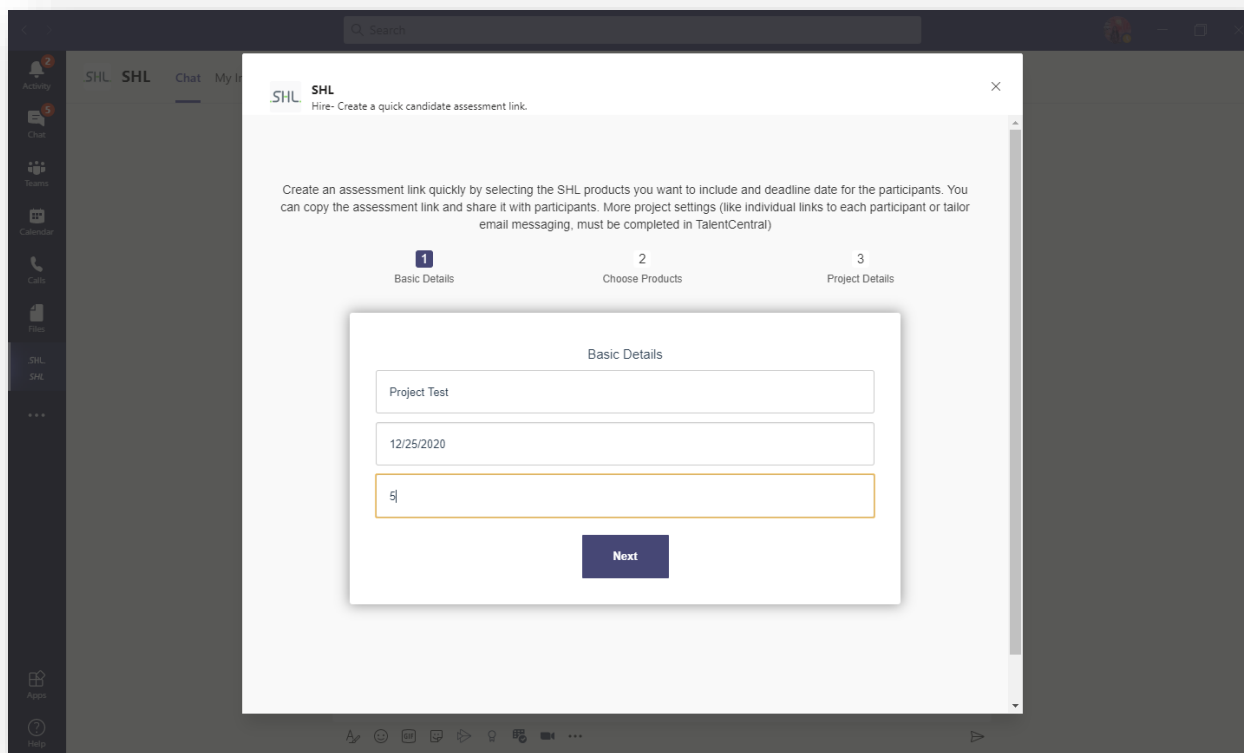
Search

Activity
Chat
Teams
Calendar
Calls
Files
SHL SHL
...
Apps
Help

SHL SHL Chat My In

SHL
SHL
Hire- Create a quick candidate assessment link.

Create an assessment link quickly by selecting the SHL products you want to include and deadline date for the participants. You can copy the assessment link and share it with participants. More project settings (like individual links to each participant or tailor email messaging, must be completed in TalentCentral)

1
Basic Details
2
Choose Products
3
Project Details

Basic Details

Project Test

12/25/2020

5

Next